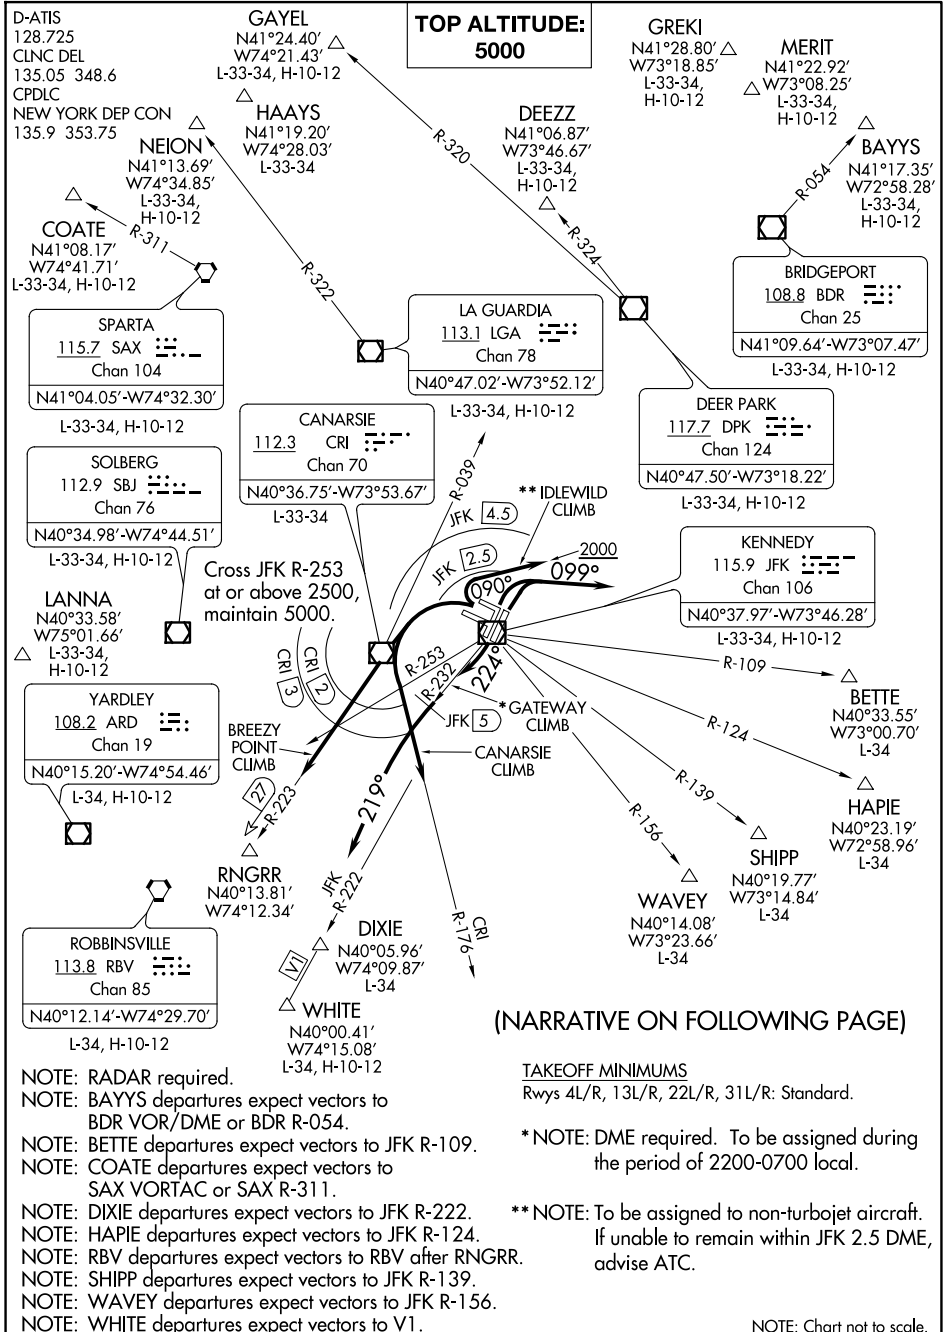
D-ATIS
128.725
CLNC DEL
135.05 348.6
CPDLC
NEW YORK DEP CON
135.9 353.75

GAYEL
N41°24.40'
W74°21.43'
L-33-34, H-10-12

TOP ALTITUDE:
5000

GREKI
N41°28.80'
W73°18.85'
L-33-34,
H-10-12

MERIT
N41°22.92'
W73°08.25'
L-33-34,
H-10-12

HAAYS
N41°19.20'
W74°28.03'
L-33-34

NEION
N41°13.69'
W74°34.85'
L-33-34,
H-10-12

DEEZZ
N41°06.87'
W73°46.67'
L-33-34,
H-10-12

BAYYS
N41°17.35'
W72°58.28'
L-33-34,
H-10-12

R-320

R-324

R-054

COATE
N41°08.17'
W74°41.71'
L-33-34, H-10-12

R-311

R-322

BRIDGEPORT
108.8 BDR
Chan 25
N41°09.64'-W73°07.47'
L-33-34, H-10-12

SPARTA
115.7 SAX
Chan 104
N41°04.05'-W74°32.30'
L-33-34, H-10-12

LA GUARDIA
113.1 LGA
Chan 78
N40°47.02'-W73°52.12'
L-33-34, H-10-12

DEER PARK
117.7 DPK
Chan 124
N40°47.50'-W73°18.22'
L-33-34, H-10-12

CANARSIE
112.3 CRI
Chan 70
N40°36.75'-W73°53.67'
L-33-34

SOLBERG
112.9 SBJ
Chan 76
N40°34.98'-W74°44.51'
L-33-34, H-10-12

R-039
JFK 4.5
** IDLEWILD CLIMB
JFK 2.5
2000
090°
099°

KENNEDY
115.9 JFK
Chan 106
N40°37.97'-W73°46.28'
L-33-34, H-10-12

Cross JFK R-253 at or above 2500, maintain 5000.

LANNA
N40°33.58'
W75°01.66'
L-33-34,
H-10-12

CRI 3
CRI 2
R-253
R-232
224°
R-109

BETTE
N40°33.55'
W73°00.70'
L-34

YARDLEY
108.2 ARD
Chan 19
N40°15.20'-W74°54.46'
L-34, H-10-12

BREEZY POINT CLIMB
JFK 5
*GATEWAY CLIMB
R-124
CANARSIE CLIMB
R-139

HAPIE
N40°23.19'
W72°58.96'
L-34

27
R-223
219°
R-156

SHIPP
N40°19.77'
W73°14.84'
L-34

RNGRR
N40°13.81'
W74°12.34'

JFK R-222
CRI R-176

WAVEY
N40°14.08'
W73°23.66'
L-34

DIXIE
N40°05.96'
W74°09.87'
L-34

ROBBINSVILLE
113.8 RBV
Chan 85
N40°12.14'-W74°29.70'
L-34, H-10-12

V1

WHITE
N40°00.41'
W74°15.08'
L-34, H-10-12

(NARRATIVE ON FOLLOWING PAGE)

NOTE: RADAR required.
NOTE: BAYYS departures expect vectors to BDR VOR/DME or BDR R-054.
NOTE: BETTE departures expect vectors to JFK R-109.
NOTE: COATE departures expect vectors to SAX VORTAC or SAX R-311.
NOTE: DIXIE departures expect vectors to JFK R-222.
NOTE: HAPIE departures expect vectors to JFK R-124.
NOTE: RBV departures expect vectors to RBV after RNGRR.
NOTE: SHIPP departures expect vectors to JFK R-139.
NOTE: WAVEY departures expect vectors to JFK R-156.
NOTE: WHITE departures expect vectors to V1.

TAKEOFF MINIMUMS
Rwys 4L/R, 13L/R, 22L/R, 31L/R: Standard.

* NOTE: DME required. To be assigned during the period of 2200-0700 local.

** NOTE: To be assigned to non-turbojet aircraft. If unable to remain within JFK 2.5 DME, advise ATC.

NOTE: Chart not to scale.